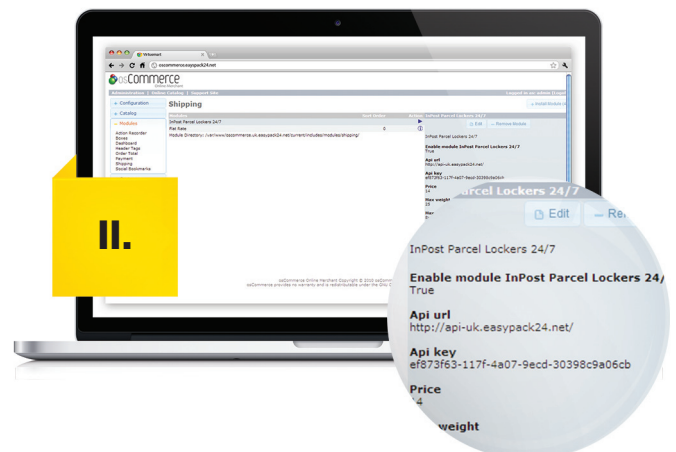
II.

Virtuemart

oscommerce.easypack24.net

osCommerce
Online Merchant

Administration | Online Catalog | Support Site

Logged in as: admin (Logoff)

Configuration

Catalog

Modules

Action Recorder
Boxes
Dashboard
Header Tags
Order Total
Payment
Shipping
Social Bookmarks

Shipping

Install Module

| Modules | Sort Order | Action |
|---|---|---|
| InPost Parcel Lockers 24/7 | | |
| Flat Rate | 0 | |

Module Directory: /var/www/oscommerce.uk.easypack24.net/current/includes/modules/shipping/

InPost Parcel Lockers 24/7

Edit

Remove Module

InPost Parcel Lockers 24/7

Enable module InPost Parcel Lockers 24/7
True

Api url
http://api-uk.easypack24.net/

Api key
ef873f63-117f-4a07-9ecd-30398c9a06cb

Price
14

Max weight
15

osCommerce Online Merchant Copyright © 2010 osCommerce
osCommerce provides no warranty and is redistributable under the GNU General Public License

Parcel Lockers 24/7

Edit

Re

InPost Parcel Lockers 24/7

Enable module InPost Parcel Lockers 24/

True

Api url
http://api-uk.easypack24.net/

Api key
ef873f63-117f-4a07-9ecd-30398c9a06cb

Price
14

weight